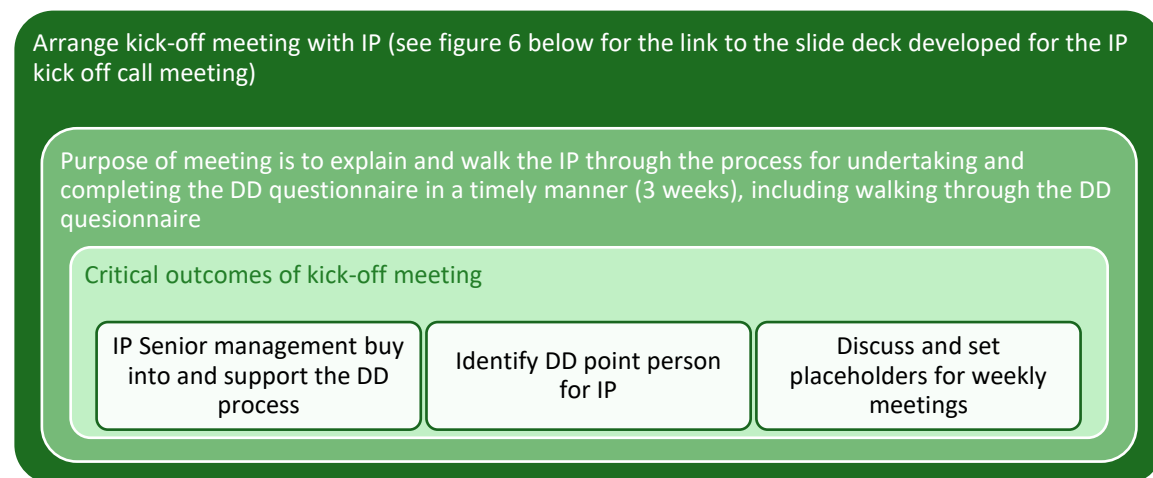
Arrange kick-off meeting with IP (see figure 6 below for the link to the slide deck developed for the IP kick off call meeting)

Purpose of meeting is to explain and walk the IP through the process for undertaking and completing the DD questionnaire in a timely manner (3 weeks), including walking through the DD quesionnaire

Critical outcomes of kick-off meeting

IP Senior management buy into and support the DD process

Identify DD point person for IP

Discuss and set placeholders for weekly meetings